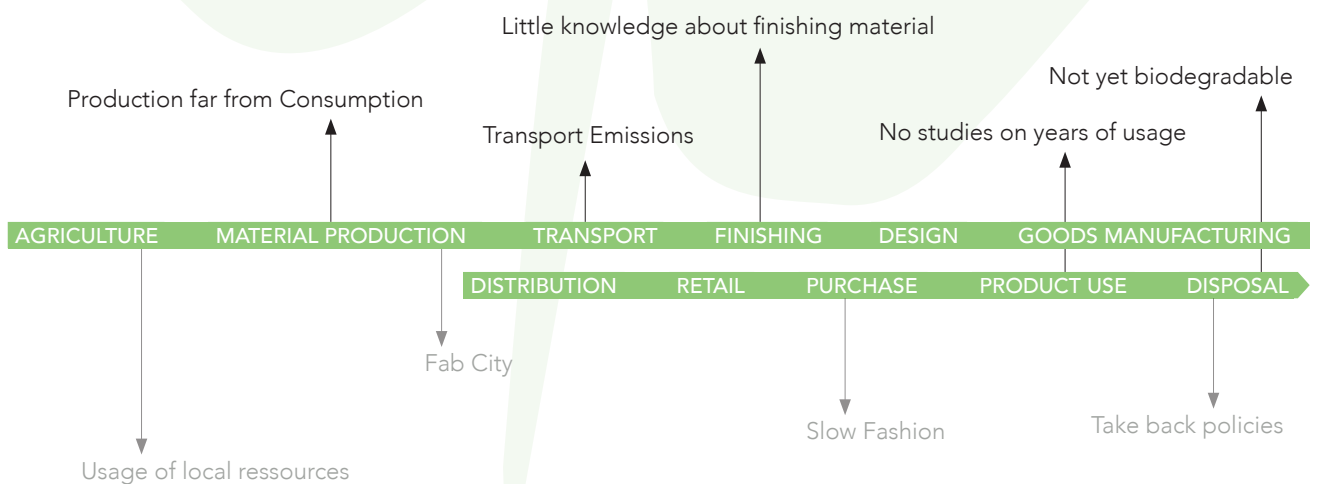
Little knowledge about finishing material

Not yet biodegradable

Production far from Consumption

Transport Emissions

No studies on years of usage

AGRICULTURE MATERIAL PRODUCTION TRANSPORT FINISHING DESIGN GOODS MANUFACTURING

DISTRIBUTION RETAIL PURCHASE PRODUCT USE DISPOSAL

Fab City

Slow Fashion

Take back policies

Usage of local ressources